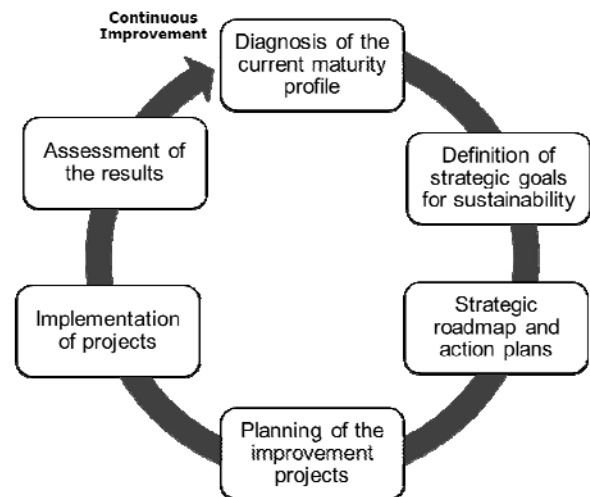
Continuous Improvement

Diagnosis of the current maturity profile

Definition of strategic goals for sustainability

Strategic roadmap and action plans

Planning of the improvement projects

Implementation of projects

Assessment of the results